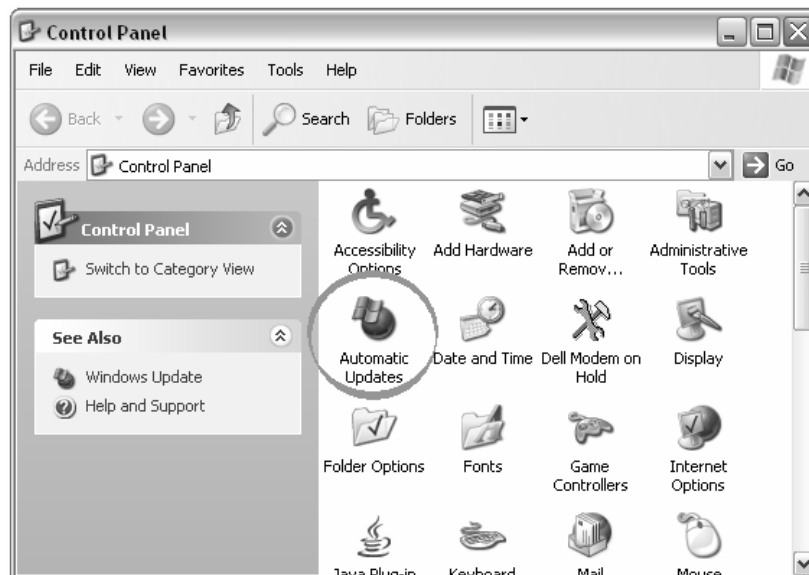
Control Panel

File Edit View Favorites Tools Help

Back Search Folders

Address Control Panel Go

Control Panel

Switch to Category View

See Also

Windows Update

Help and Support

Accessibility Options

Add Hardware

Add or Remov...

Administrative Tools

Automatic Updates

Date and Time

Dell Modem on Hold

Display

Folder Options

Fonts

Game Controllers

Internet Options

Java Plug-in

Keyboard

Mail

Mouse